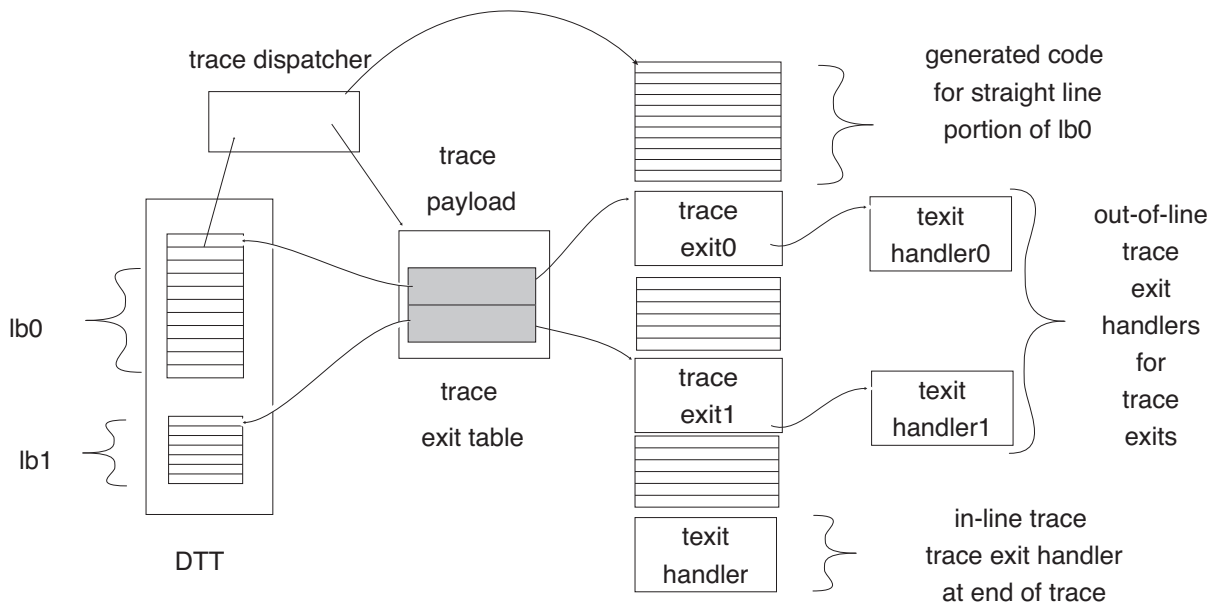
trace dispatcher

generated code for straight line portion of lb0

trace payload

trace exit0

texit handler0

out-of-line trace exit handlers for trace exits

lb0

lb1

trace exit table

trace exit1

texit handler1

texit handler

in-line trace trace exit handler at end of trace

DTT